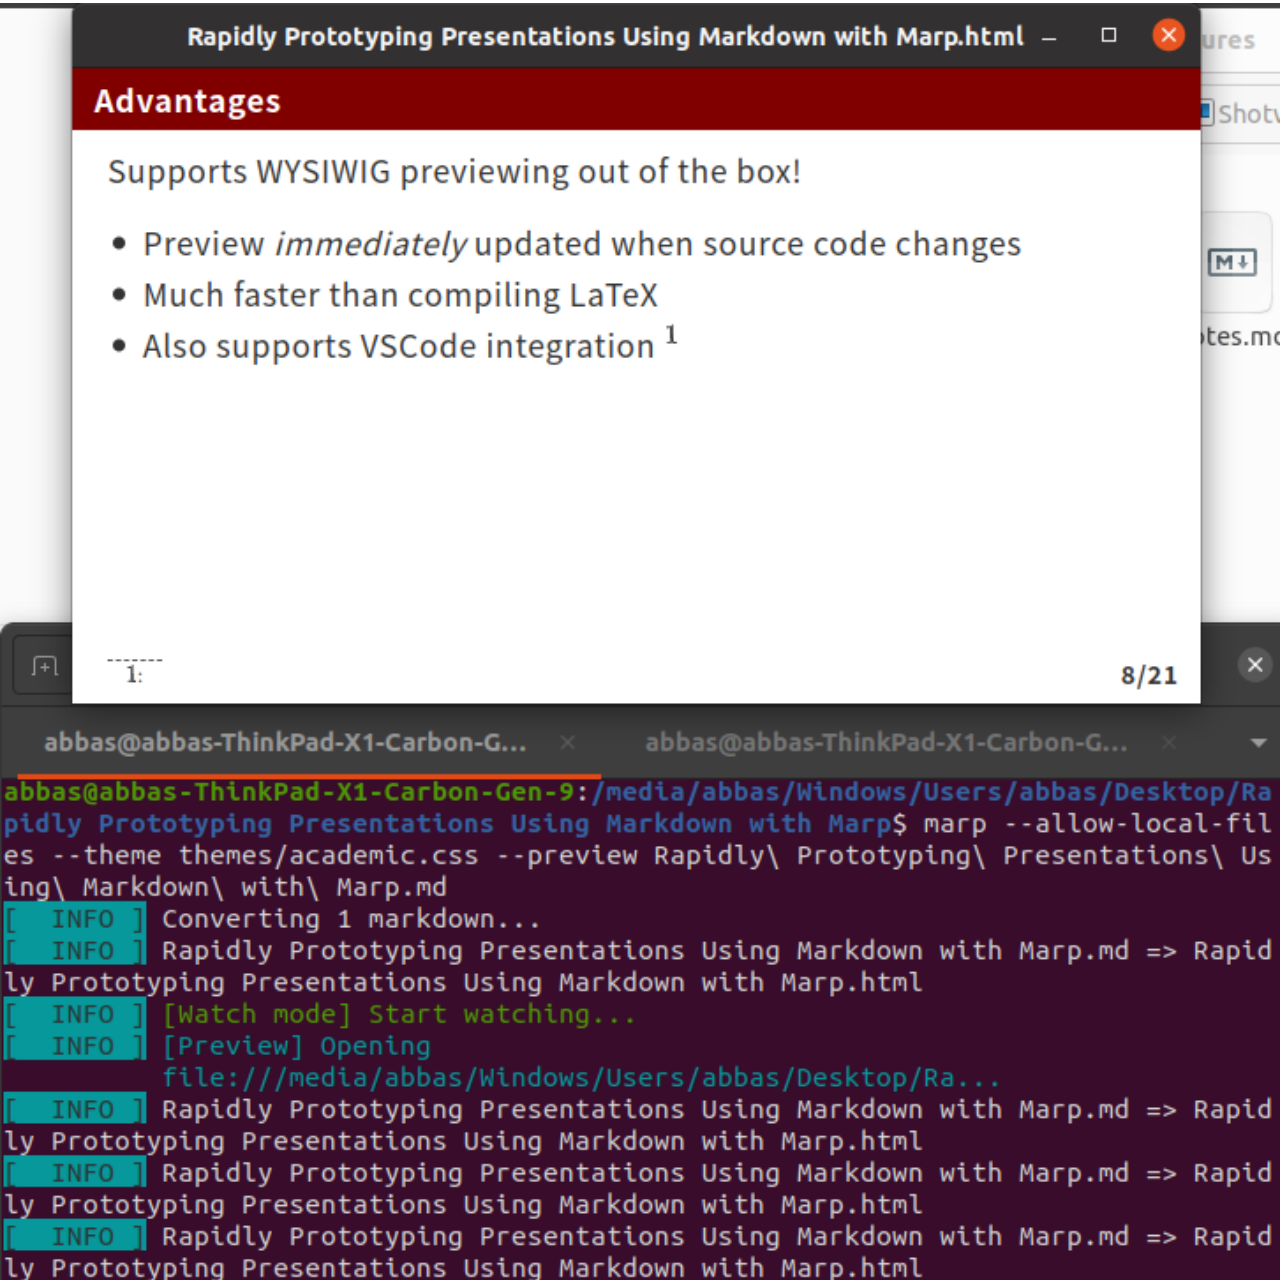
Rapidly Prototyping Presentations Using Markdown with Marp.html

ures

Shotv

M↓

tes.mc

Advantages

Supports WYSIWIG previewing out of the box!

- Preview *immediately* updated when source code changes
- Much faster than compiling LaTeX
- Also supports VSCode integration $^1$

1:

8/21

abbas@abbas-ThinkPad-X1-Carbon-G...

abbas@abbas-ThinkPad-X1-Carbon-G...

abbas@abbas-ThinkPad-X1-Carbon-Gen-9:/media/abbas/Windows/Users/abbas/Desktop/Rapidly Prototyping Presentations Using Markdown with Marp$ marp --allow-local-files --theme themes/academic.css --preview Rapidly\ Prototyping\ Presentations\ Using\ Markdown\ with\ Marp.md
[ INFO ] Converting 1 markdown...
[ INFO ] Rapidly Prototyping Presentations Using Markdown with Marp.md => Rapidly Prototyping Presentations Using Markdown with Marp.html
[ INFO ] [Watch mode] Start watching...
[ INFO ] [Preview] Opening file:///media/abbas/Windows/Users/abbas/Desktop/Ra...
[ INFO ] Rapidly Prototyping Presentations Using Markdown with Marp.md => Rapidly Prototyping Presentations Using Markdown with Marp.html
[ INFO ] Rapidly Prototyping Presentations Using Markdown with Marp.md => Rapidly Prototyping Presentations Using Markdown with Marp.html
[ INFO ] Rapidly Prototyping Presentations Using Markdown with Marp.md => Rapidly Prototyping Presentations Using Markdown with Marp.html